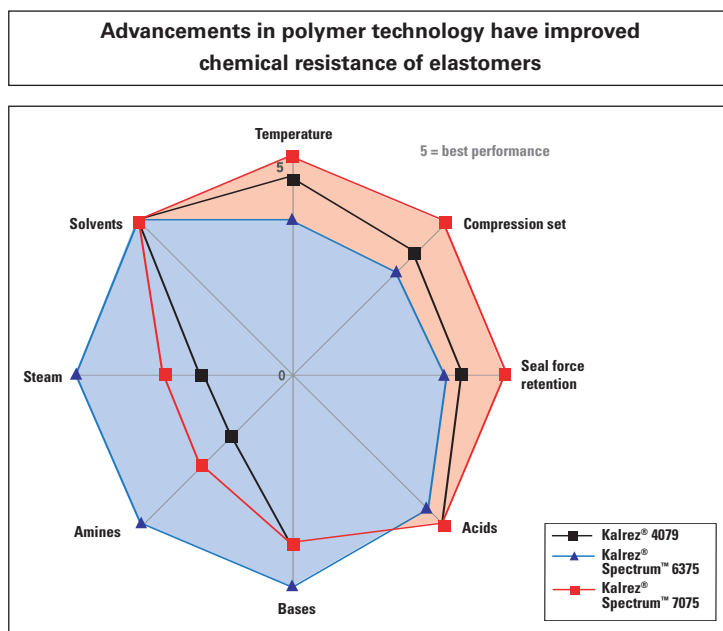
Advancements in polymer technology have improved chemical resistance of elastomers

Temperature

5 = best performance

5

Solvents

Compression set

Steam

0

Seal force retention

Amines

Acids

Bases

Kalrez® 4079
Kalrez® Spectrum™ 6375
Kalrez® Spectrum™ 7075